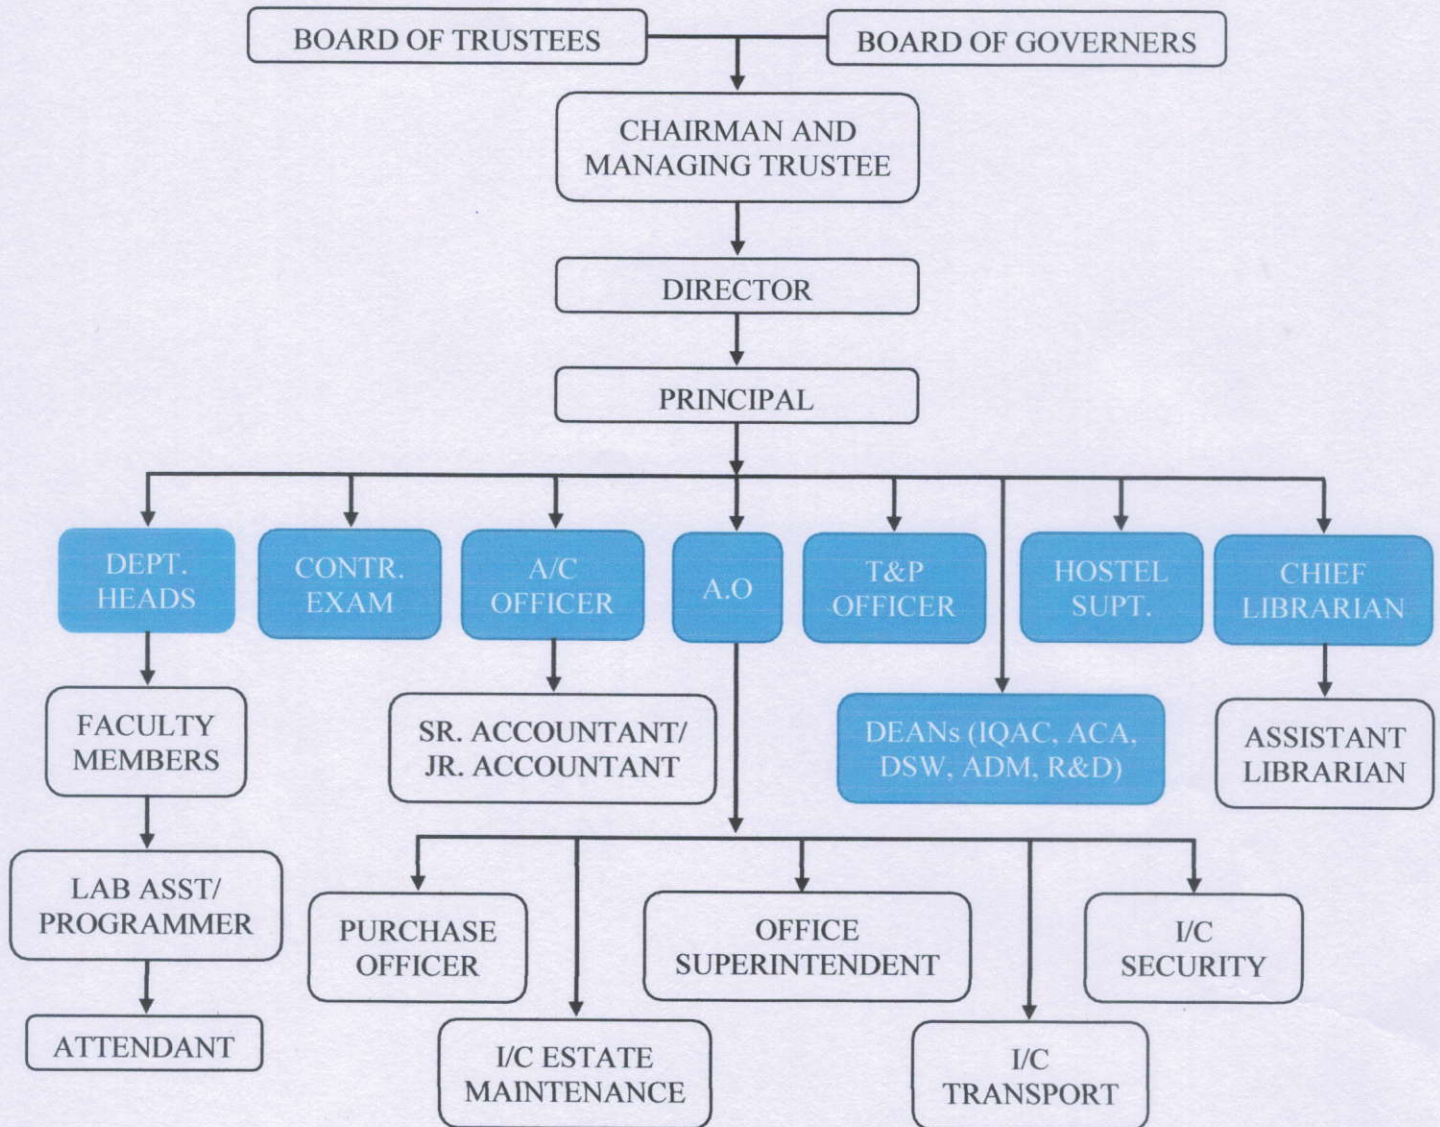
BOARD OF TRUSTEES

BOARD OF GOVERNERS

CHAIRMAN AND MANAGING TRUSTEE

DIRECTOR

PRINCIPAL

DEPT. HEADS

CONTR. EXAM

A/C OFFICER

A.O

T&P OFFICER

HOSTEL SUPT.

CHIEF LIBRARIAN

FACULTY MEMBERS

SR. ACCOUNTANT/ JR. ACCOUNTANT

DEANs (IQAC, ACA, DSW, ADM, R&D)

ASSISTANT LIBRARIAN

LAB ASST/ PROGRAMMER

PURCHASE OFFICER

OFFICE SUPERINTENDENT

I/C SECURITY

ATTENDANT

I/C ESTATE MAINTENANCE

I/C TRANSPORT